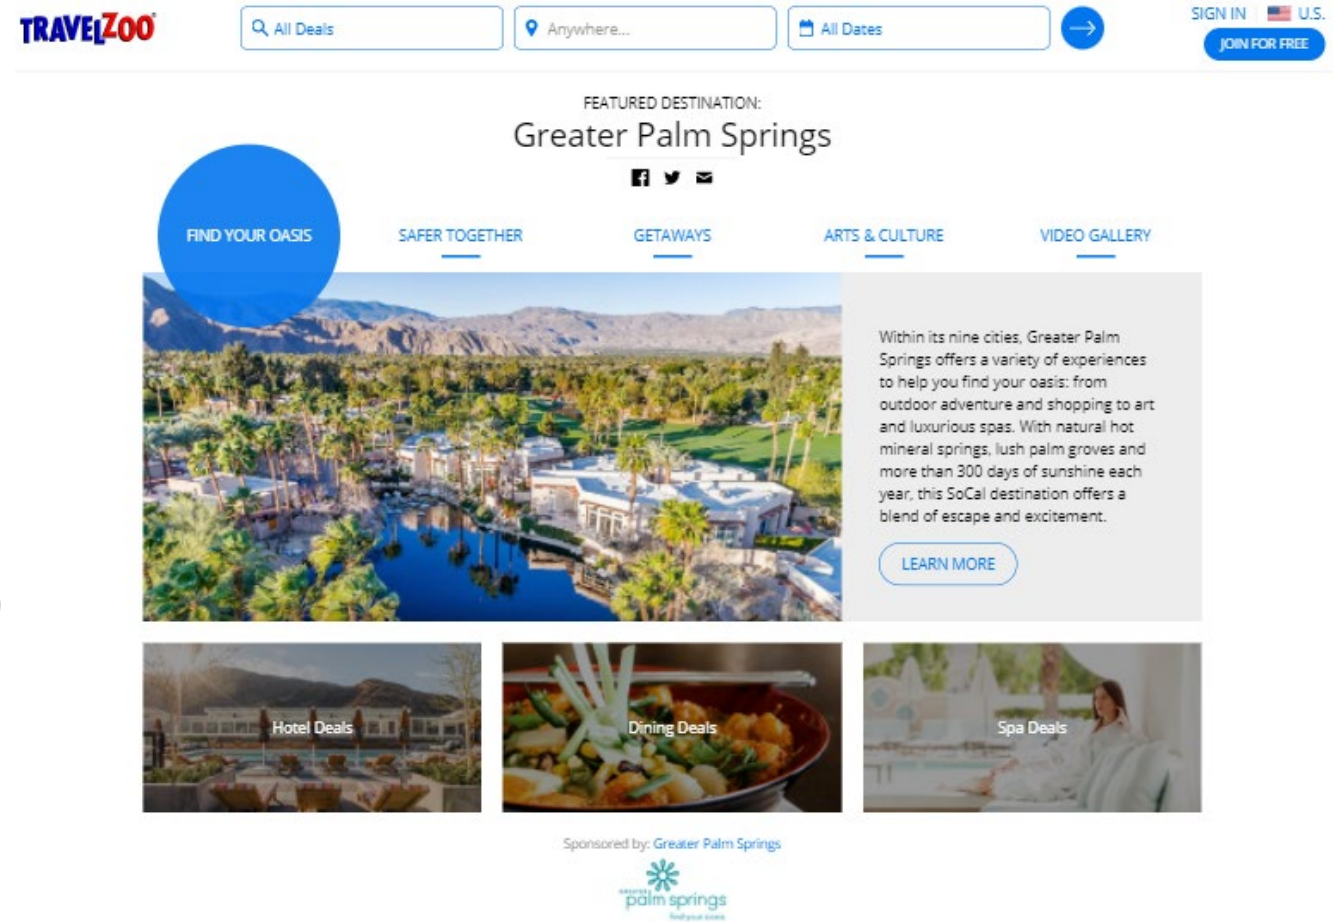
TRAVELZOO

All Deals

Anywhere...

All Dates

SIGN IN U.S.

JOIN FOR FREE

FEATURED DESTINATION:

Greater Palm Springs

FIND YOUR OASIS

SAFER TOGETHER

GETAWAYS

ARTS & CULTURE

VIDEO GALLERY

Within its nine cities, Greater Palm Springs offers a variety of experiences to help you find your oasis: from outdoor adventure and shopping to art and luxurious spas. With natural hot mineral springs, lush palm groves and more than 300 days of sunshine each year, this SoCal destination offers a blend of escape and excitement.

LEARN MORE

Hotel Deals

Dining Deals

Spa Deals

Sponsored by: Greater Palm Springs

greater palm springs
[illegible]